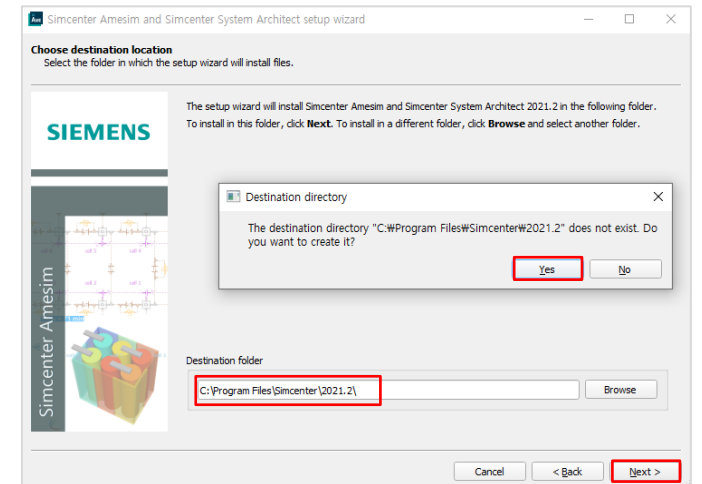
Simcenter Amesim and Simcenter System Architect setup wizard

Choose destination location
Select the folder in which the setup wizard will install files.

SIEMENS

Simcenter Amesim

The setup wizard will install Simcenter Amesim and Simcenter System Architect 2021.2 in the following folder.
To install in this folder, click **Next**. To install in a different folder, click **Browse** and select another folder.

Destination directory

The destination directory "C:₩Program Files₩Simcenter₩2021.2" does not exist. Do you want to create it?

Yes No

Destination folder

C:\Program Files\Simcenter\2021.2\

Browse

Cancel < Back Next >